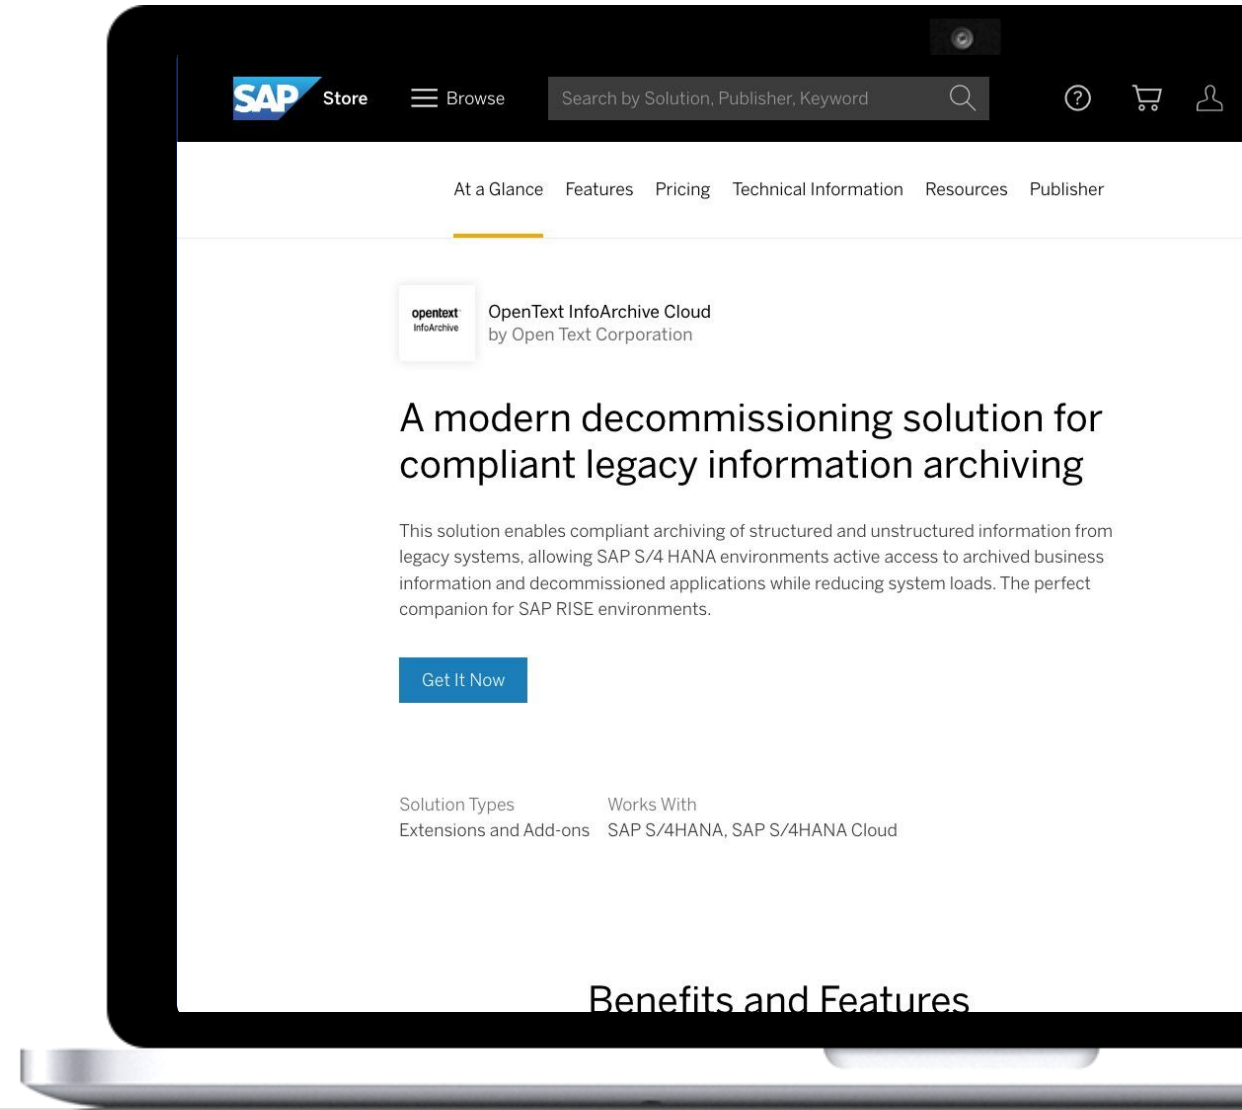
SAP Store Browse Search by Solution, Publisher, Keyword

At a Glance Features Pricing Technical Information Resources Publisher

opentext InfoArchive

OpenText InfoArchive Cloud
by Open Text Corporation

A modern decommissioning solution for compliant legacy information archiving

This solution enables compliant archiving of structured and unstructured information from legacy systems, allowing SAP S/4 HANA environments active access to archived business information and decommissioned applications while reducing system loads. The perfect companion for SAP RISE environments.

Get It Now

| Solution Types | Works With |
|---|---|
| Extensions and Add-ons | SAP S/4HANA, SAP S/4HANA Cloud |

Benefits and Features